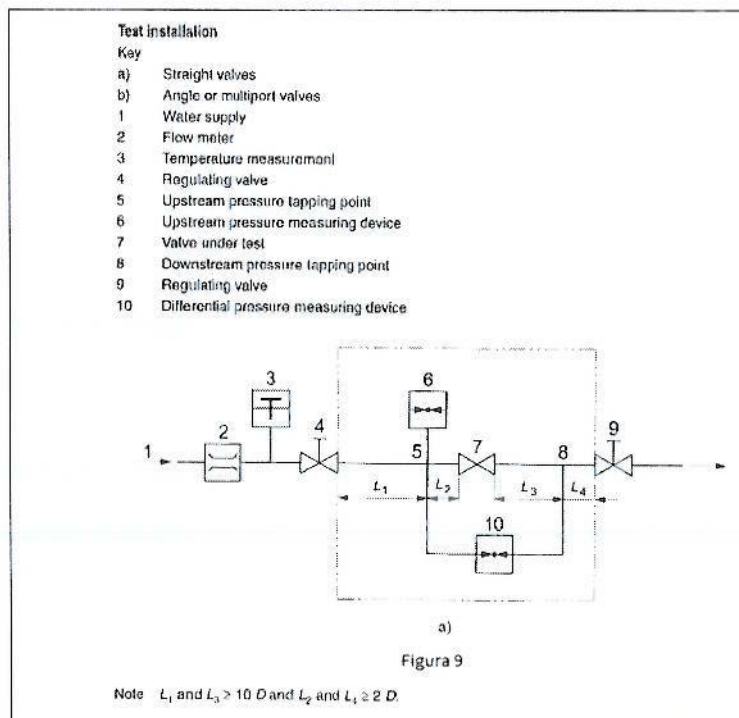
Test installation
Key
a) Straight valves
b) Angle or multiport valves
1 Water supply
2 Flow meter
3 Temperature measurement
4 Regulating valve
5 Upstream pressure tapping point
6 Upstream pressure measuring device
7 Valve under test
8 Downstream pressure tapping point
9 Regulating valve
10 Differential pressure measuring device

3
6
1
2
4
5
7
8
9
$L_1$
$L_2$
$L_3$
$L_4$
10

a)

Figura 9

Note $L_1$ and $L_3 \geq 10$ $D$ and $L_2$ and $L_4 \geq 2$ $D$.